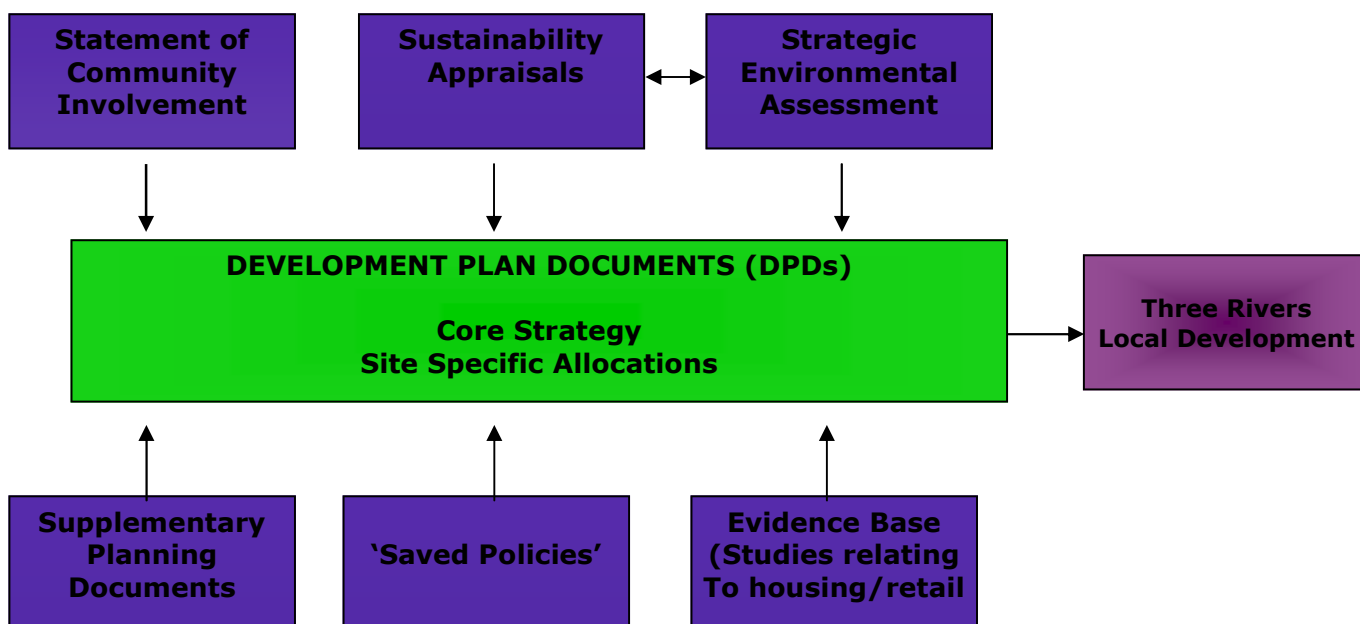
Statement of Community Involvement

Sustainability Appraisals

Strategic Environmental Assessment

DEVELOPMENT PLAN DOCUMENTS (DPDs)

Core Strategy
Site Specific Allocations

Three Rivers Local Development

Supplementary Planning Documents

'Saved Policies'

Evidence Base (Studies relating To housing/retail